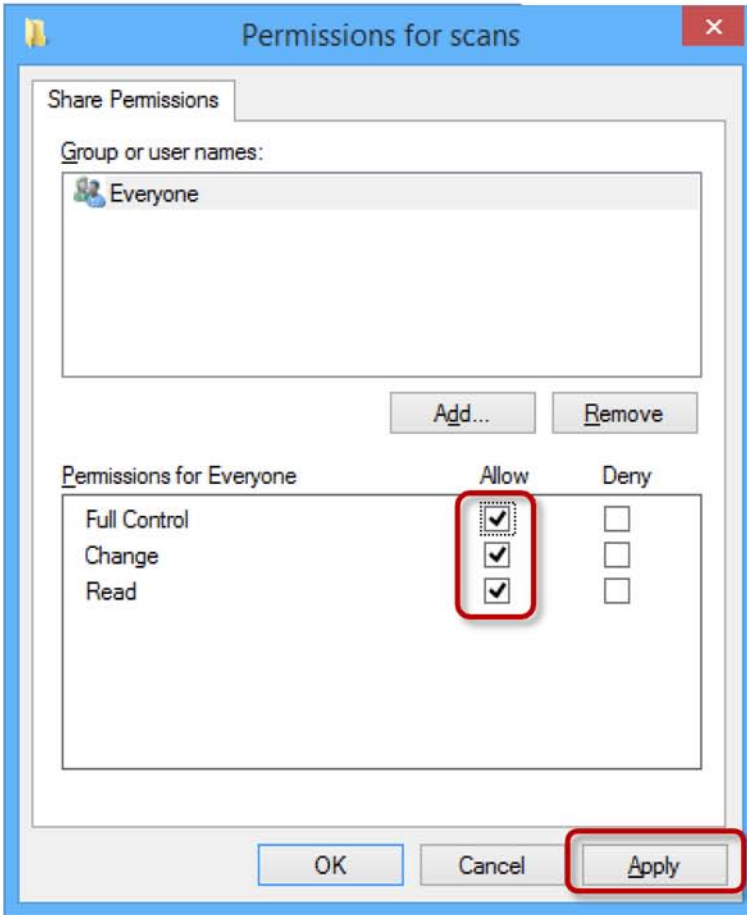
Permissions for scans

Share Permissions

Group or user names:

Everyone

Add...

Remove

Permissions for Everyone

| | Allow | Deny |
|---|---|---|
| Full Control | ✓ | |
| Change | ✓ | |
| Read | ✓ | |

OK

Cancel

Apply